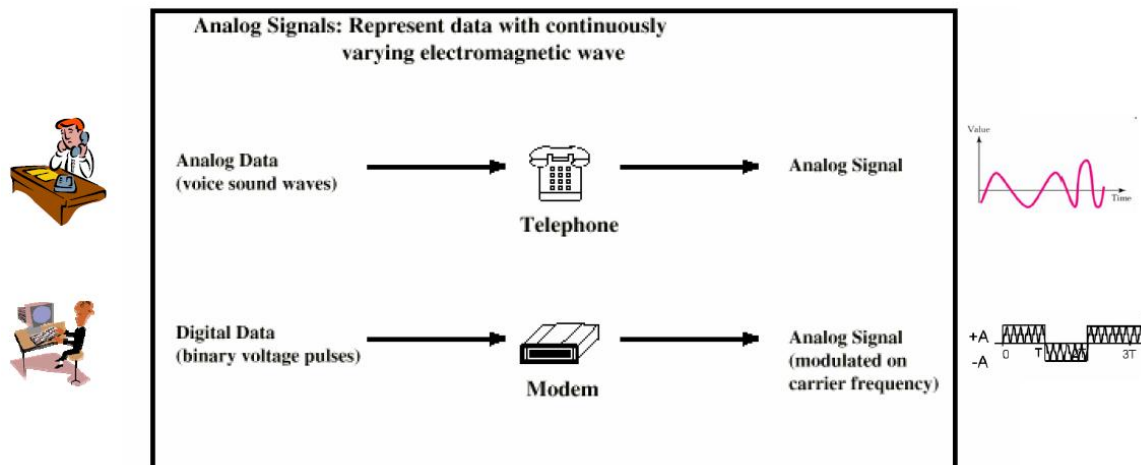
Analog Signals: Represent data with continuously varying electromagnetic wave

Analog Data (voice sound waves)

Telephone

Analog Signal

Value

Time

Digital Data (binary voltage pulses)

Modem

Analog Signal (modulated on carrier frequency)

+A

-A

0

T

3T